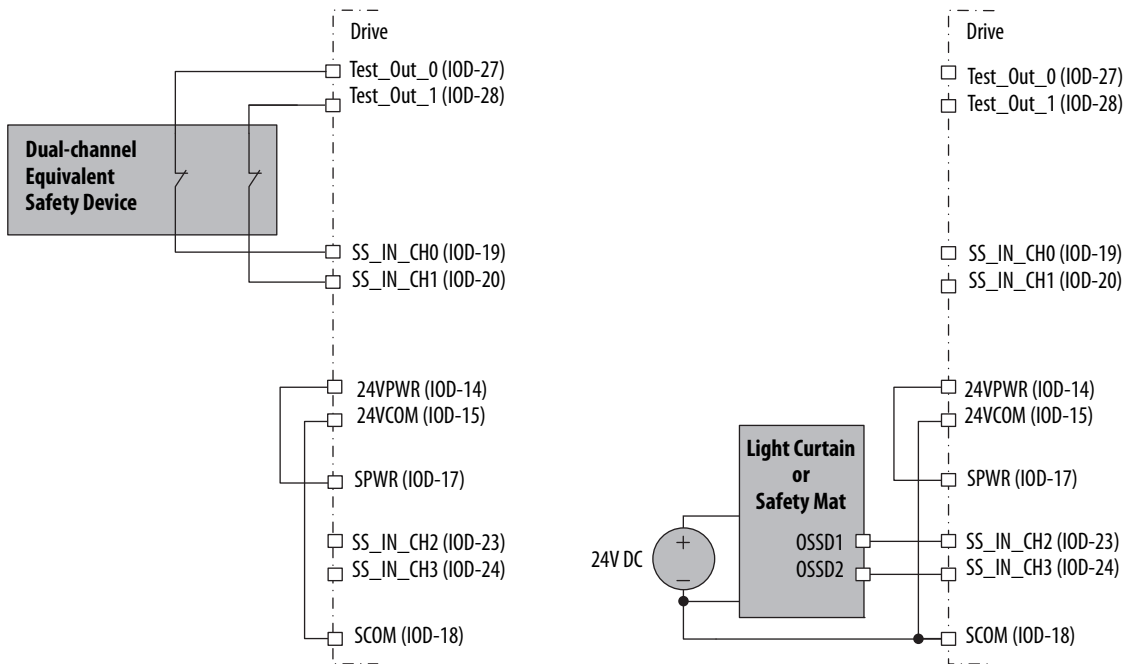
Drive
Test_Out_0 (IOD-27)
Test_Out_1 (IOD-28)

Dual-channel Equivalent Safety Device

SS_IN_CH0 (IOD-19)
SS_IN_CH1 (IOD-20)

24VPWR (IOD-14)
24VCOM (IOD-15)

SPWR (IOD-17)

SS_IN_CH2 (IOD-23)
SS_IN_CH3 (IOD-24)

SCOM (IOD-18)

Drive
Test_Out_0 (IOD-27)
Test_Out_1 (IOD-28)

SS_IN_CH0 (IOD-19)
SS_IN_CH1 (IOD-20)

24VPWR (IOD-14)
24VCOM (IOD-15)

Light Curtain or Safety Mat

SPWR (IOD-17)

+
24V DC
–

OSSD1
OSSD2

SS_IN_CH2 (IOD-23)
SS_IN_CH3 (IOD-24)

SCOM (IOD-18)